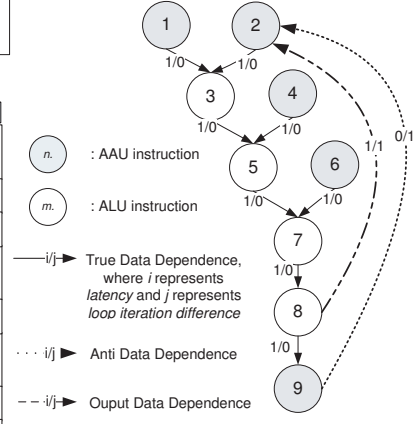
1

2

1/0

1/0

3

4

1/0

1/0

5

6

1/0

1/0

7

1/0

8

1/0

9

1/1

0/1

n.

: AAU instruction

m.

: ALU instruction

i/j

True Data Dependence, where *i* represents *latency* and *j* represents *loop iteration difference*

i/j

Anti Data Dependence

i/j

Ouput Data Dependence